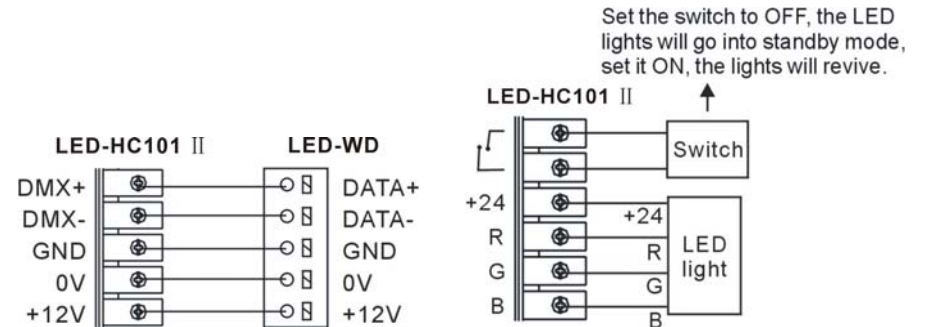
Set the switch to OFF, the LED lights will go into standby mode, set it ON, the lights will revive.

LED-HC101 Ⅱ

LED-HC101 Ⅱ

LED-WD

DMX+
DMX-
GND
0V
+12V

DATA+
DATA-
GND
0V
+12V

+24
R
G
B

Switch

+24
R
G
B

LED light